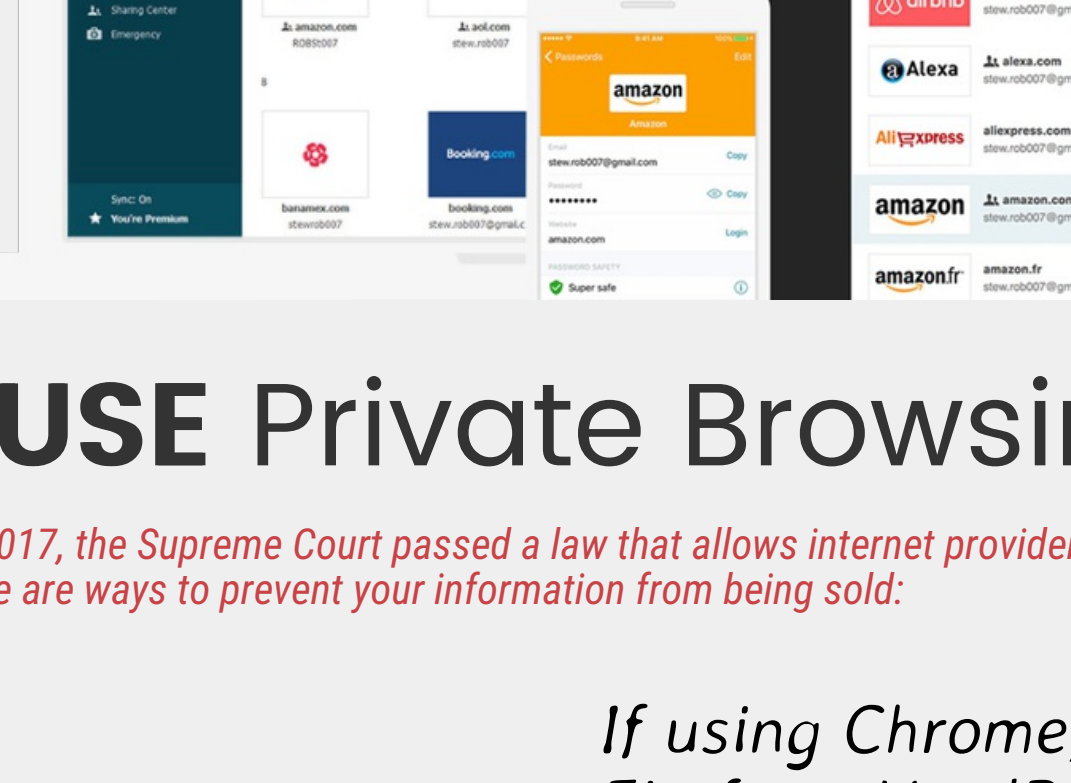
Sharing Center
Emergency
Sync: On
You're Premium

amazon.com
ROBSt007
aol.com
stew.rob007
B
banamex.com
stewrob007
Booking.com
booking.com
stew.rob007@gmail.c

Passwords
9:41 AM
100%
Edit
amazon
Amazon
Email
stew.rob007@gmail.com
Copy
Password
••••••••
Copy
Website
amazon.com
Login
PASSWORD SAFETY
Super safe

airbnb
stew.rob007@gm
Alexa
alexa.com
stew.rob007@gm
AliExpress
aliexpress.com
stew.rob007@gm
amazon
amazon.com
stew.rob007@gm
amazon.fr
amazon.fr
stew.rob007@gm

USE Private Browsi

017, the Supreme Court passed a law that allows internet provider
e are ways to prevent your information from being sold:

If using Chrome,